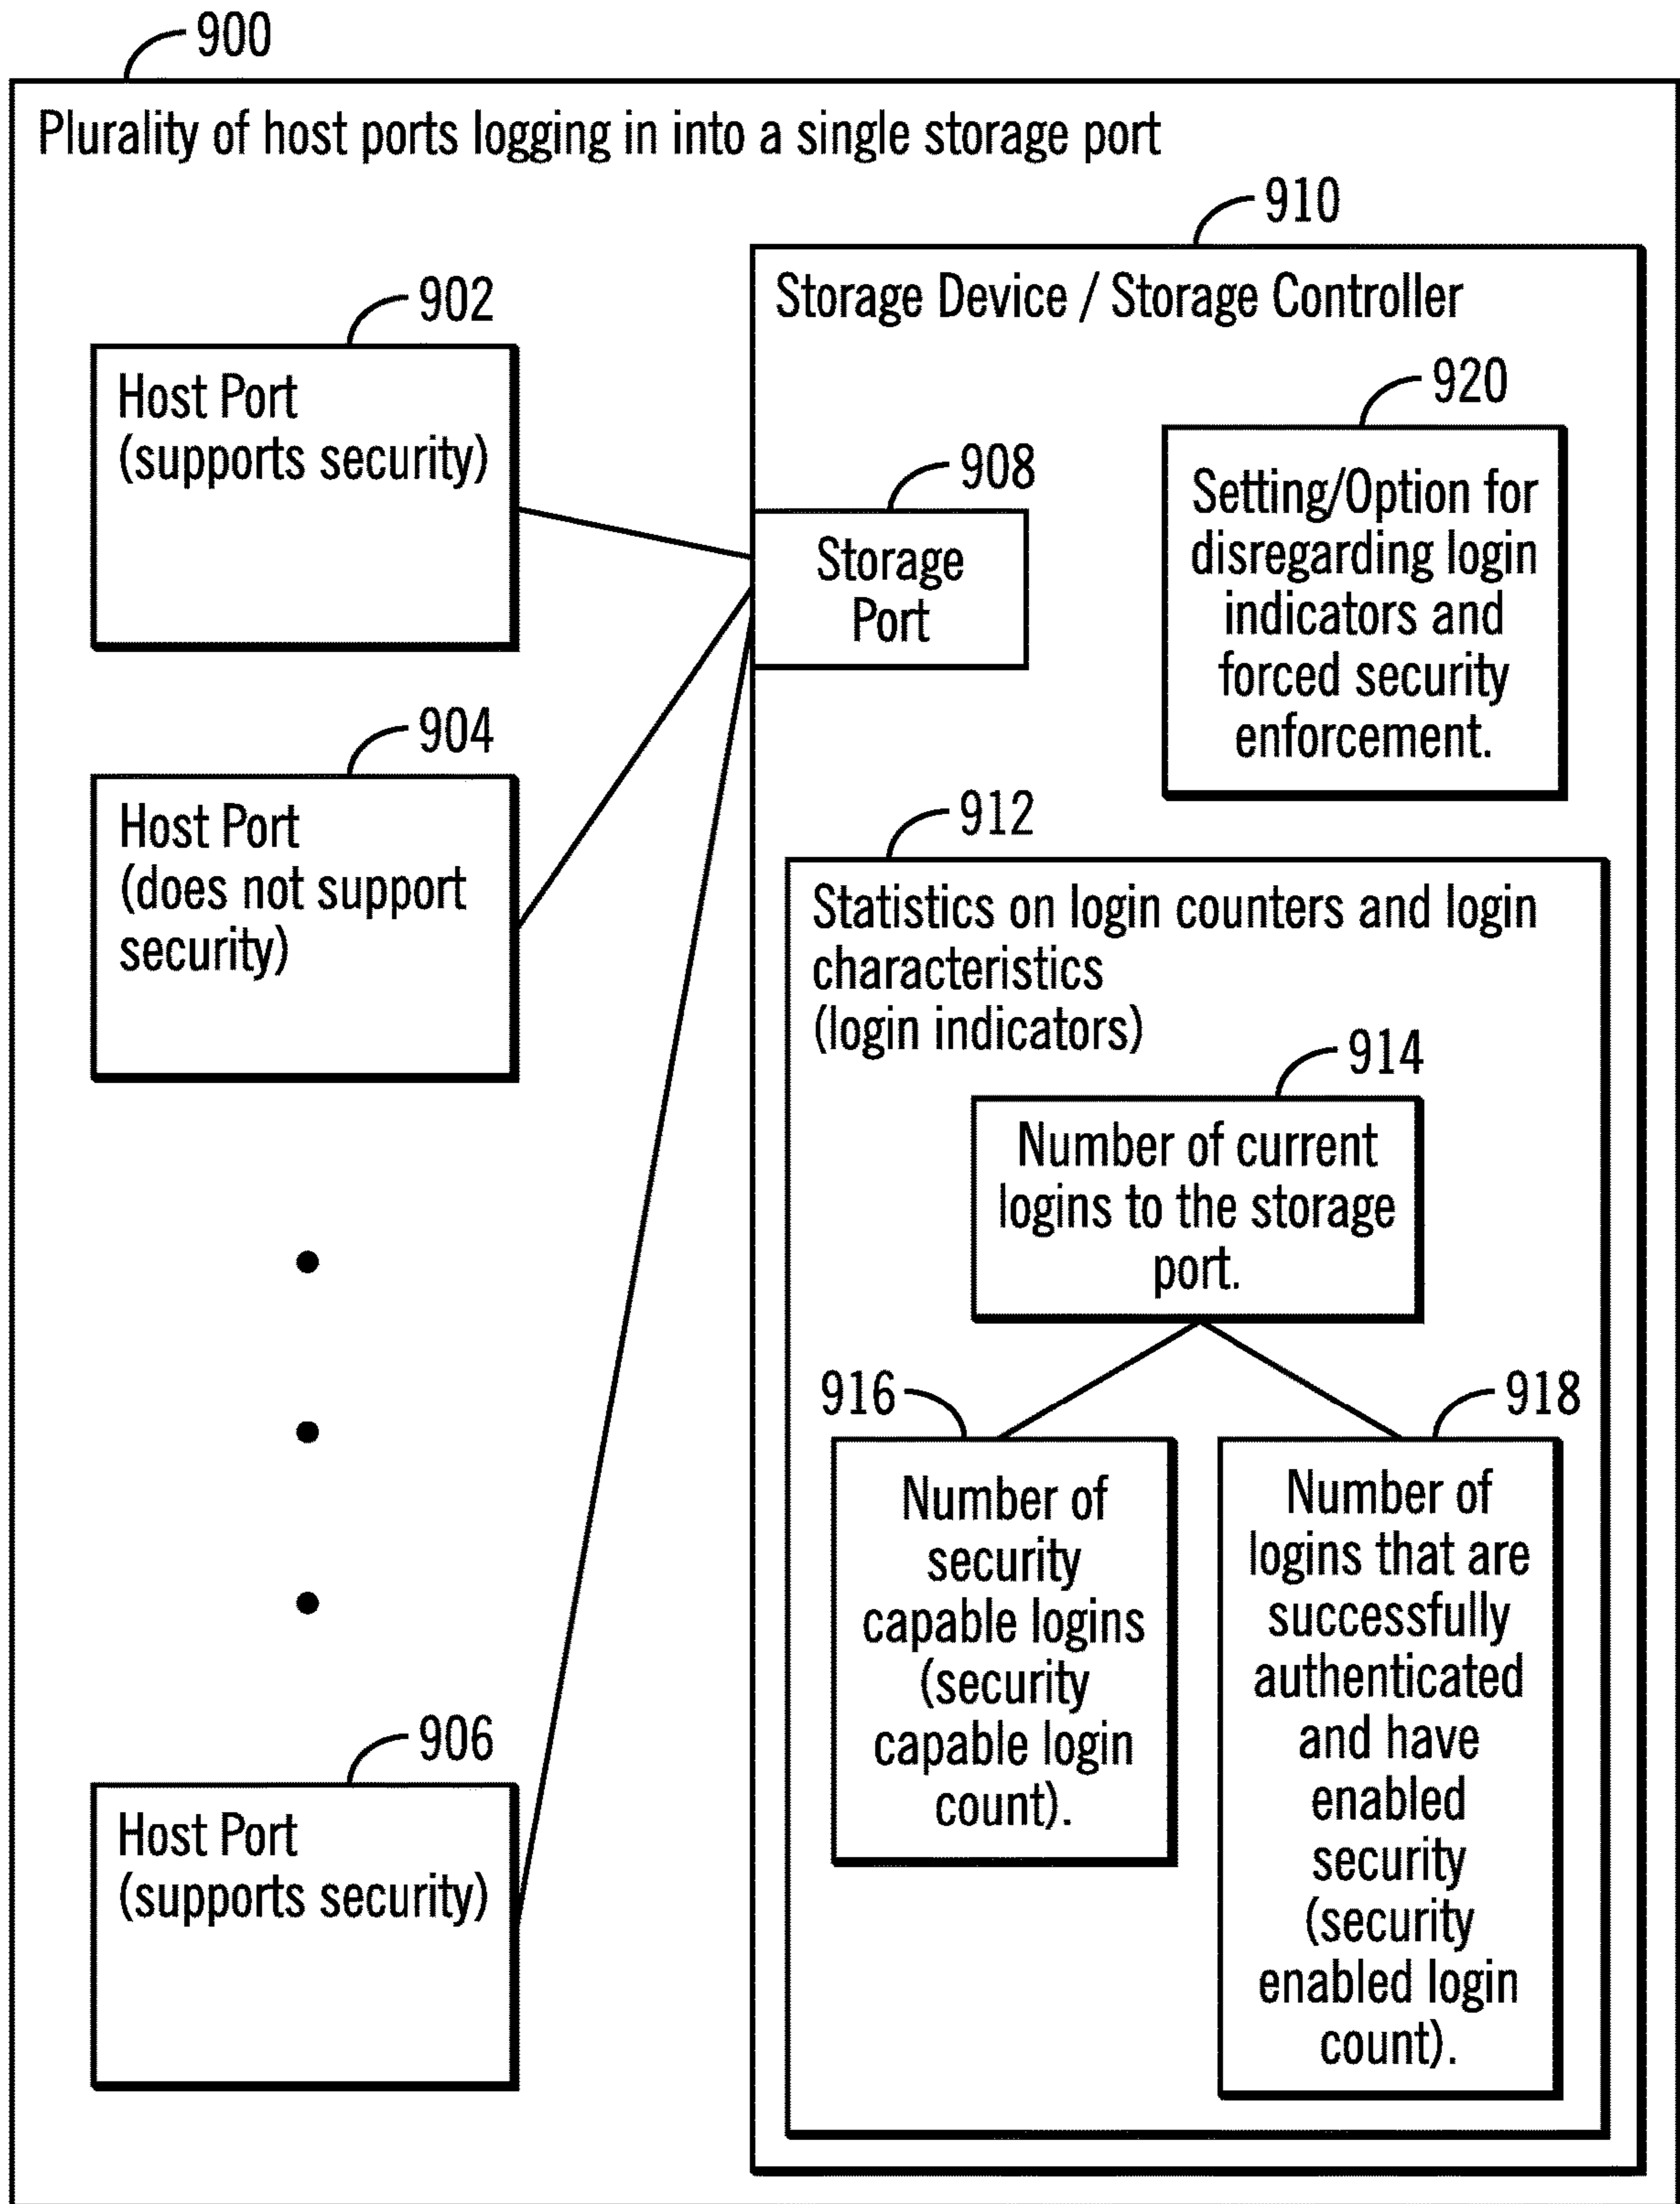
900

Plurality of host ports logging in into a single storage port

910

Storage Device / Storage Controller

902

Host Port (supports security)

908

Storage Port

920

Setting/Option for disregarding login indicators and forced security enforcement.

904

Host Port (does not support security)

912

Statistics on login counters and login characteristics (login indicators)

914

Number of current logins to the storage port.

916

Number of security capable logins (security capable login count).

918

Number of logins that are successfully authenticated and have enabled security (security enabled login count).

906

Host Port (supports security)